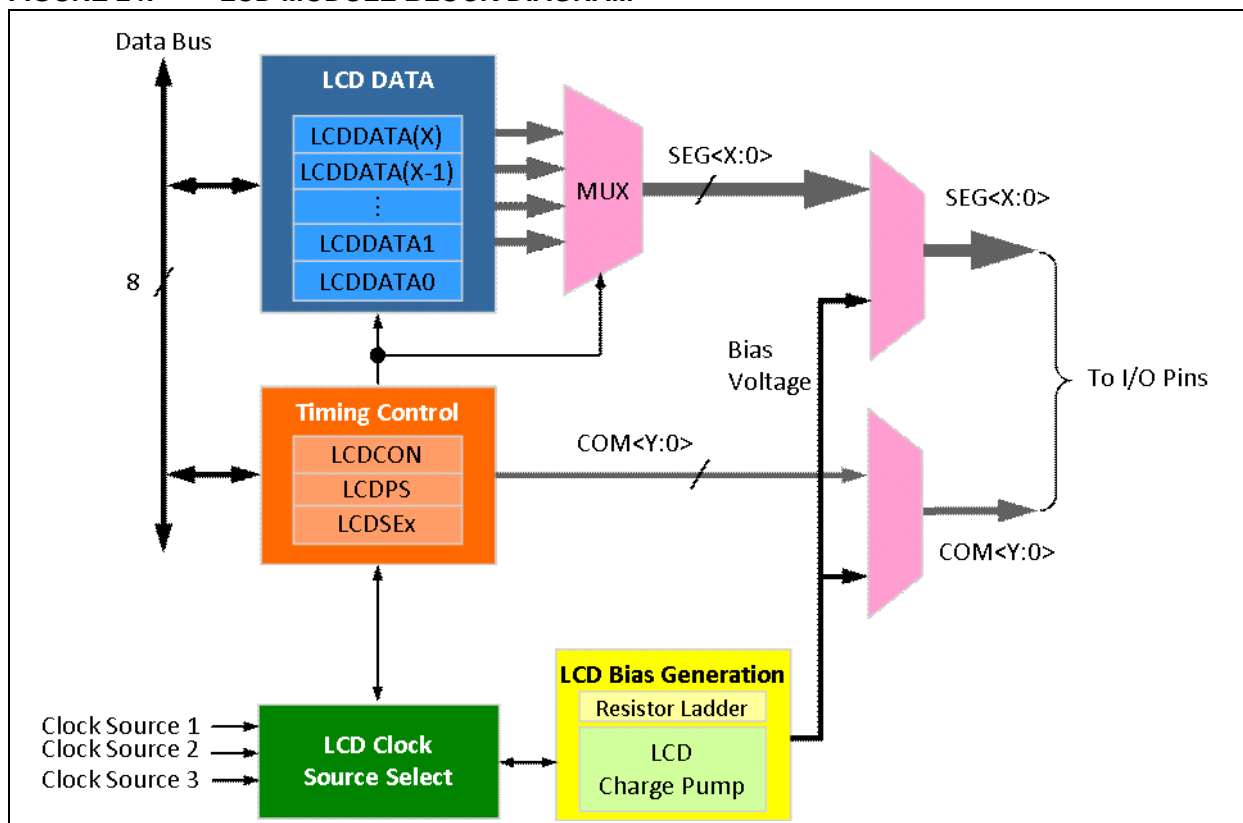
Data Bus

LCD DATA

LCDDATA(X)

LCDDATA(X-1)

⋮

LCDDATA1

LCDDATA0

MUX

SEG<X:0>

SEG<X:0>

8

Bias Voltage

To I/O Pins

Timing Control

LCDCON

LCDPS

LCDSEx

COM<Y:0>

COM<Y:0>

LCD Bias Generation

Resistor Ladder

LCD Charge Pump

Clock Source 1

Clock Source 2

Clock Source 3

LCD Clock Source Select